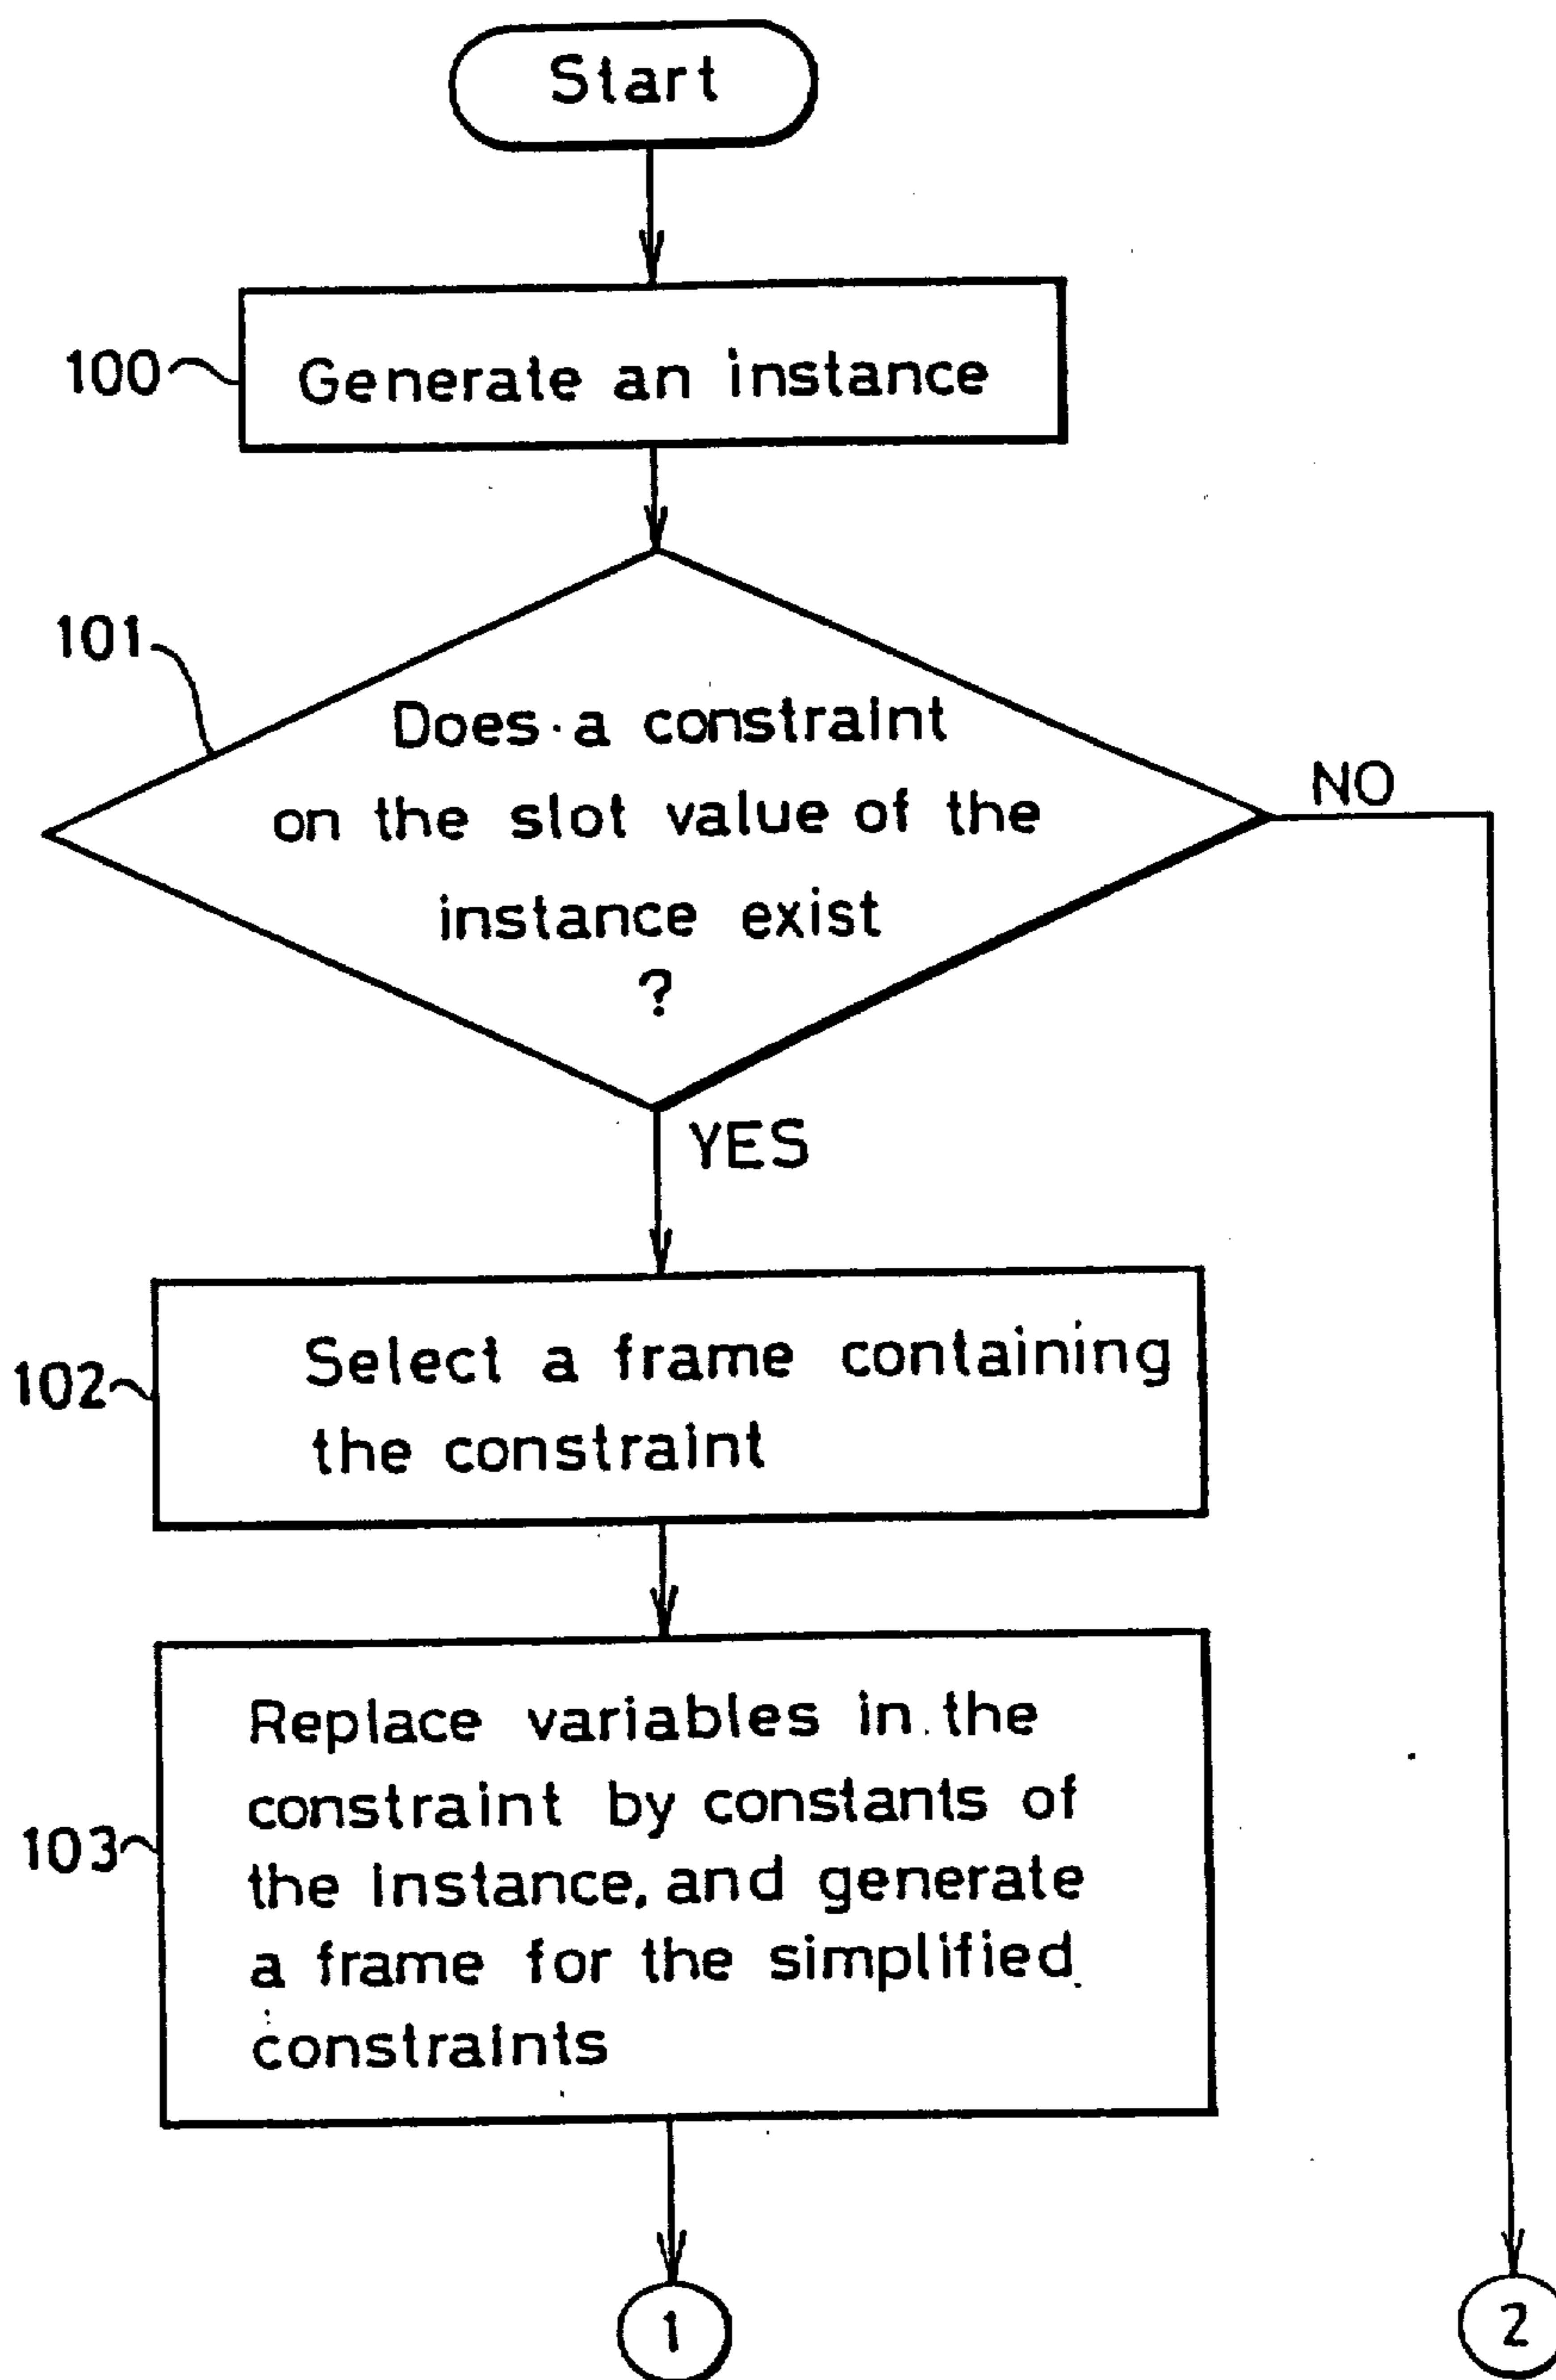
Start

100 Generate an instance

101 Does a constraint on the slot value of the instance exist ?

NO

YES

102 Select a frame containing the constraint

103 Replace variables in the constraint by constants of the instance, and generate a frame for the simplified constraints

1

2